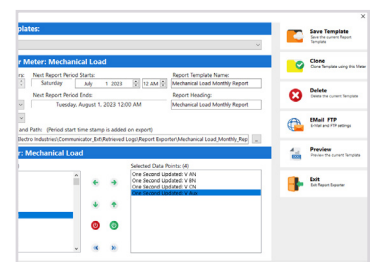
plates:

r Meter: Mechanical Load

Next Report Period Starts:
Saturday July 1 2023 12 AM
Report Template Name:
Mechanical Load Monthly Report

Next Report Period Ends:
Tuesday, August 1, 2023 12:00 AM
Report Heading:
Mechanical Load Monthly Report

and Path: (Period start time stamp is added on export)
lectro Industries\Communicator_Ext\Retrieved Logs\Report Exporter\Mechanical Load_Monthly_Rep

r: Mechanical Load

Selected Data Points: (4)
One Second Updated: V AN
One Second Updated: V BN
One Second Updated: V CN
One Second Updated: V Aux

Save Template
Save the current Report Template

Clone
Clone Template using this Meter

Delete
Delete the current template

EMail FTP
E-Mail and FTP settings

Preview
Preview the current Template

Exit
Exit Report Exporter